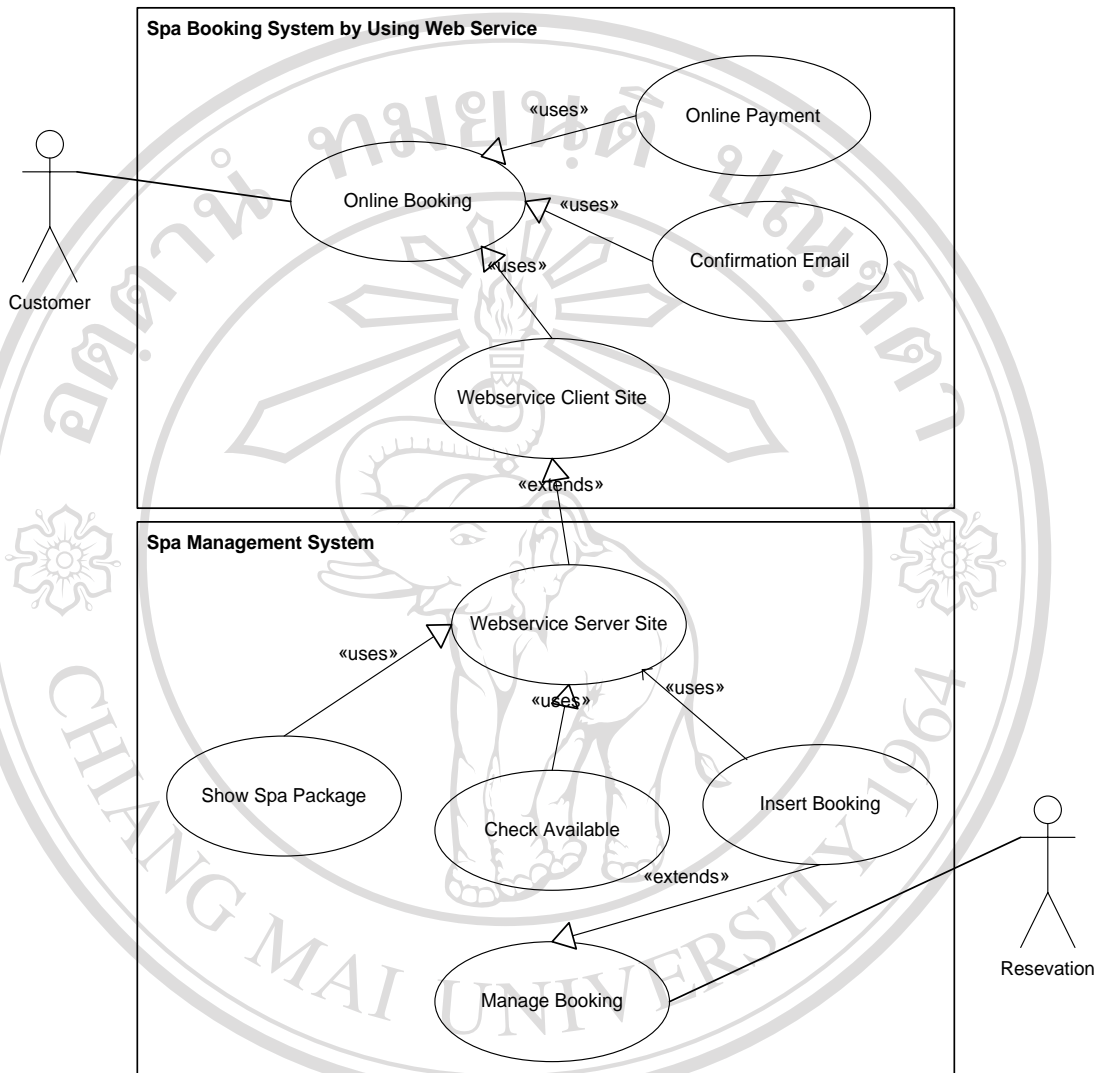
Spa Booking System by Using Web Service

«uses»

Online Payment

Online Booking

«uses»

Confirmation Email

«uses»

Customer

Webservice Client Site

«extends»

Spa Management System

Webservice Server Site

«uses»

«uses»

«uses»

Show Spa Package

Check Available

Insert Booking

«extends»

Manage Booking

Resevation

CHIANG MAI UNIVERSITY 1964